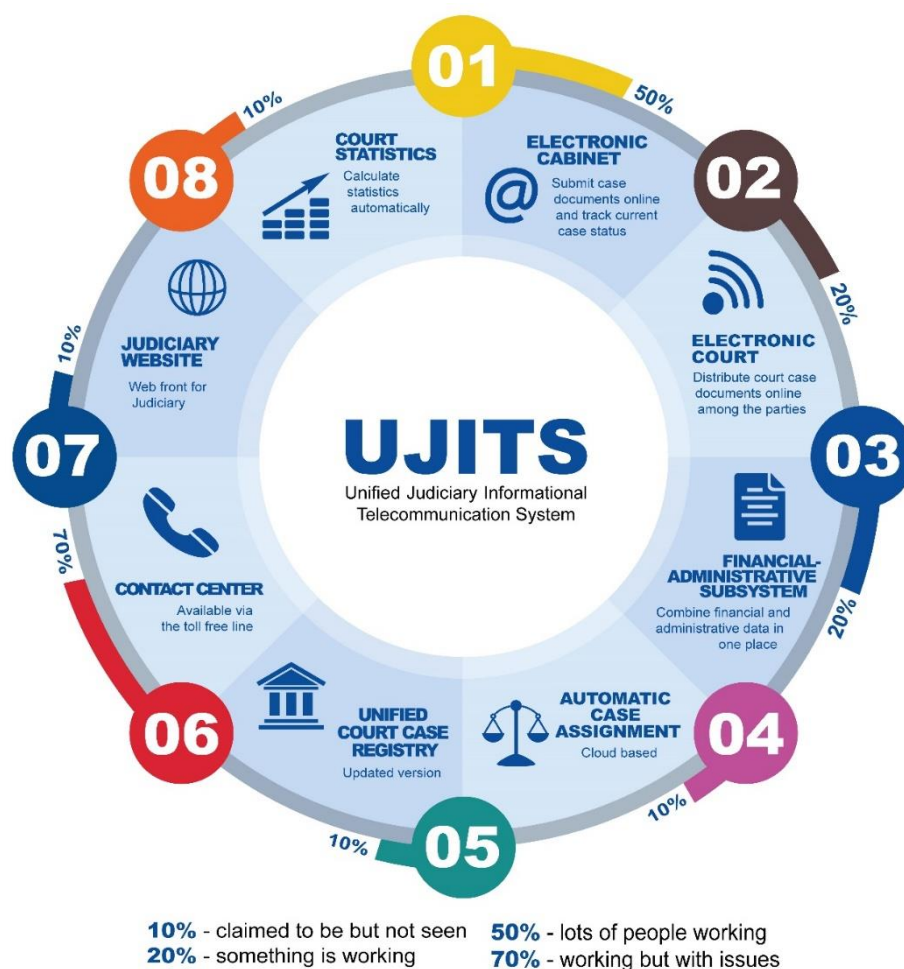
01
50%
ELECTRONIC CABINET
Submit case documents online and track current case status

02
20%
ELECTRONIC COURT
Distribute court case documents online among the parties

03
20%
FINANCIAL-ADMINISTRATIVE SUBSYSTEM
Combine financial and administrative data in one place

04
10%
AUTOMATIC CASE ASSIGNMENT
Cloud based

05
10%
UNIFIED COURT CASE REGISTRY
Updated version

06
70%
CONTACT CENTER
Available via the toll free line

07
10%
JUDICIARY WEBSITE
Web front for Judiciary

08
10%
COURT STATISTICS
Calculate statistics automatically

UJITS
Unified Judiciary Informational Telecommunication System

**10%** - claimed to be but not seen
**20%** - something is working

**50%** - lots of people working
**70%** - working but with issues